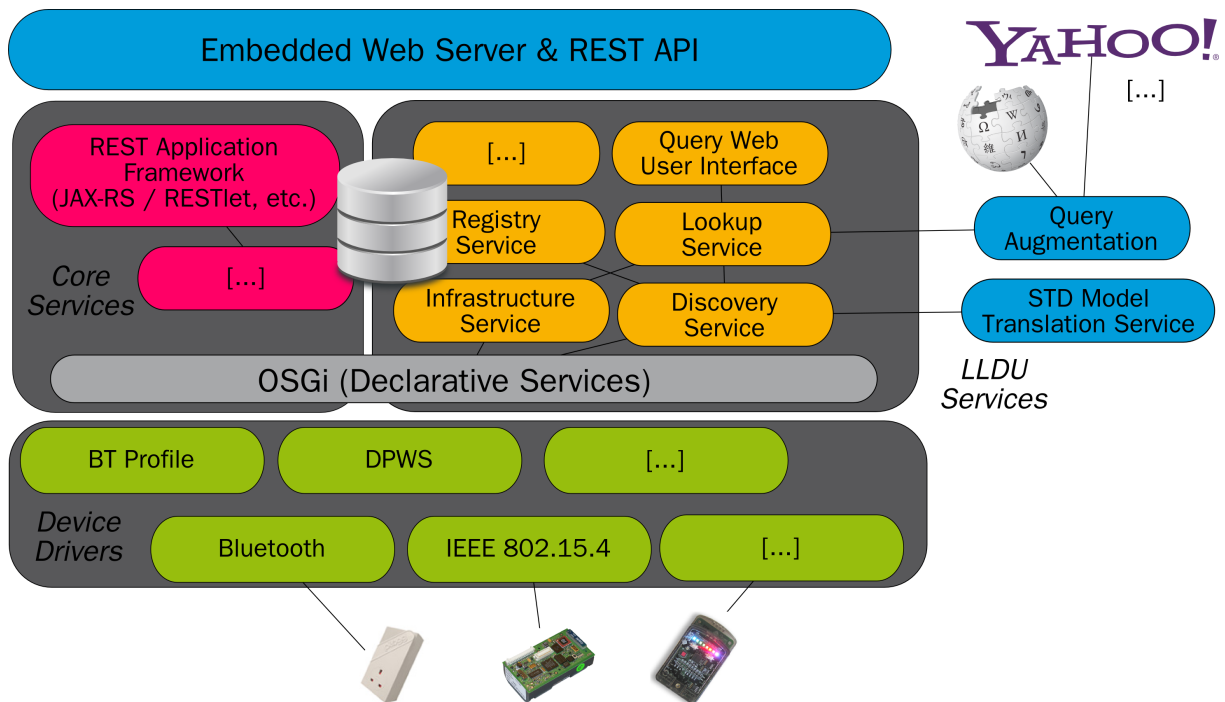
Embedded Web Server & REST API

YAHOO!

[...]

REST Application Framework (JAX-RS / RESTlet, etc.)

[...]

Core Services

[...]

Query Web User Interface

Registry Service

Lookup Service

Infrastructure Service

Discovery Service

Query Augmentation

STD Model Translation Service

OSGi (Declarative Services)

LLDU Services

BT Profile

DPWS

[...]

Device Drivers

Bluetooth

IEEE 802.15.4

[...]